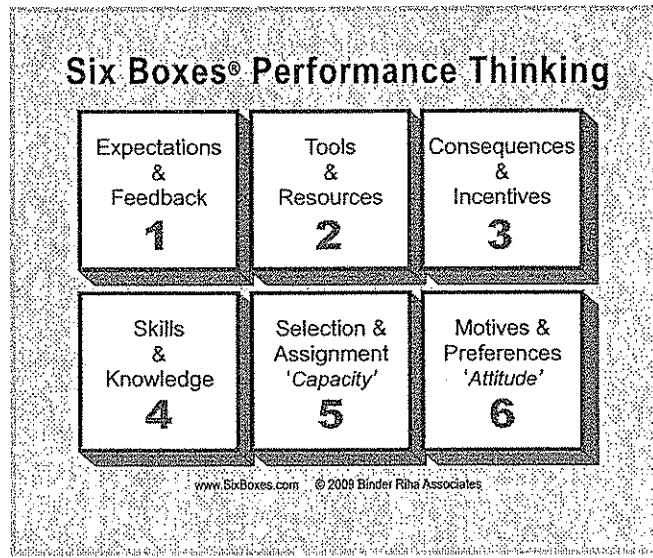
Six Boxes® Performance Thinking

Expectations & Feedback
1

Tools & Resources
2

Consequences & Incentives
3

Skills & Knowledge
4

Selection & Assignment 'Capacity'
5

Motives & Preferences 'Attitude'
6

www.SixBoxes.com © 2009 Binder Riha Associates